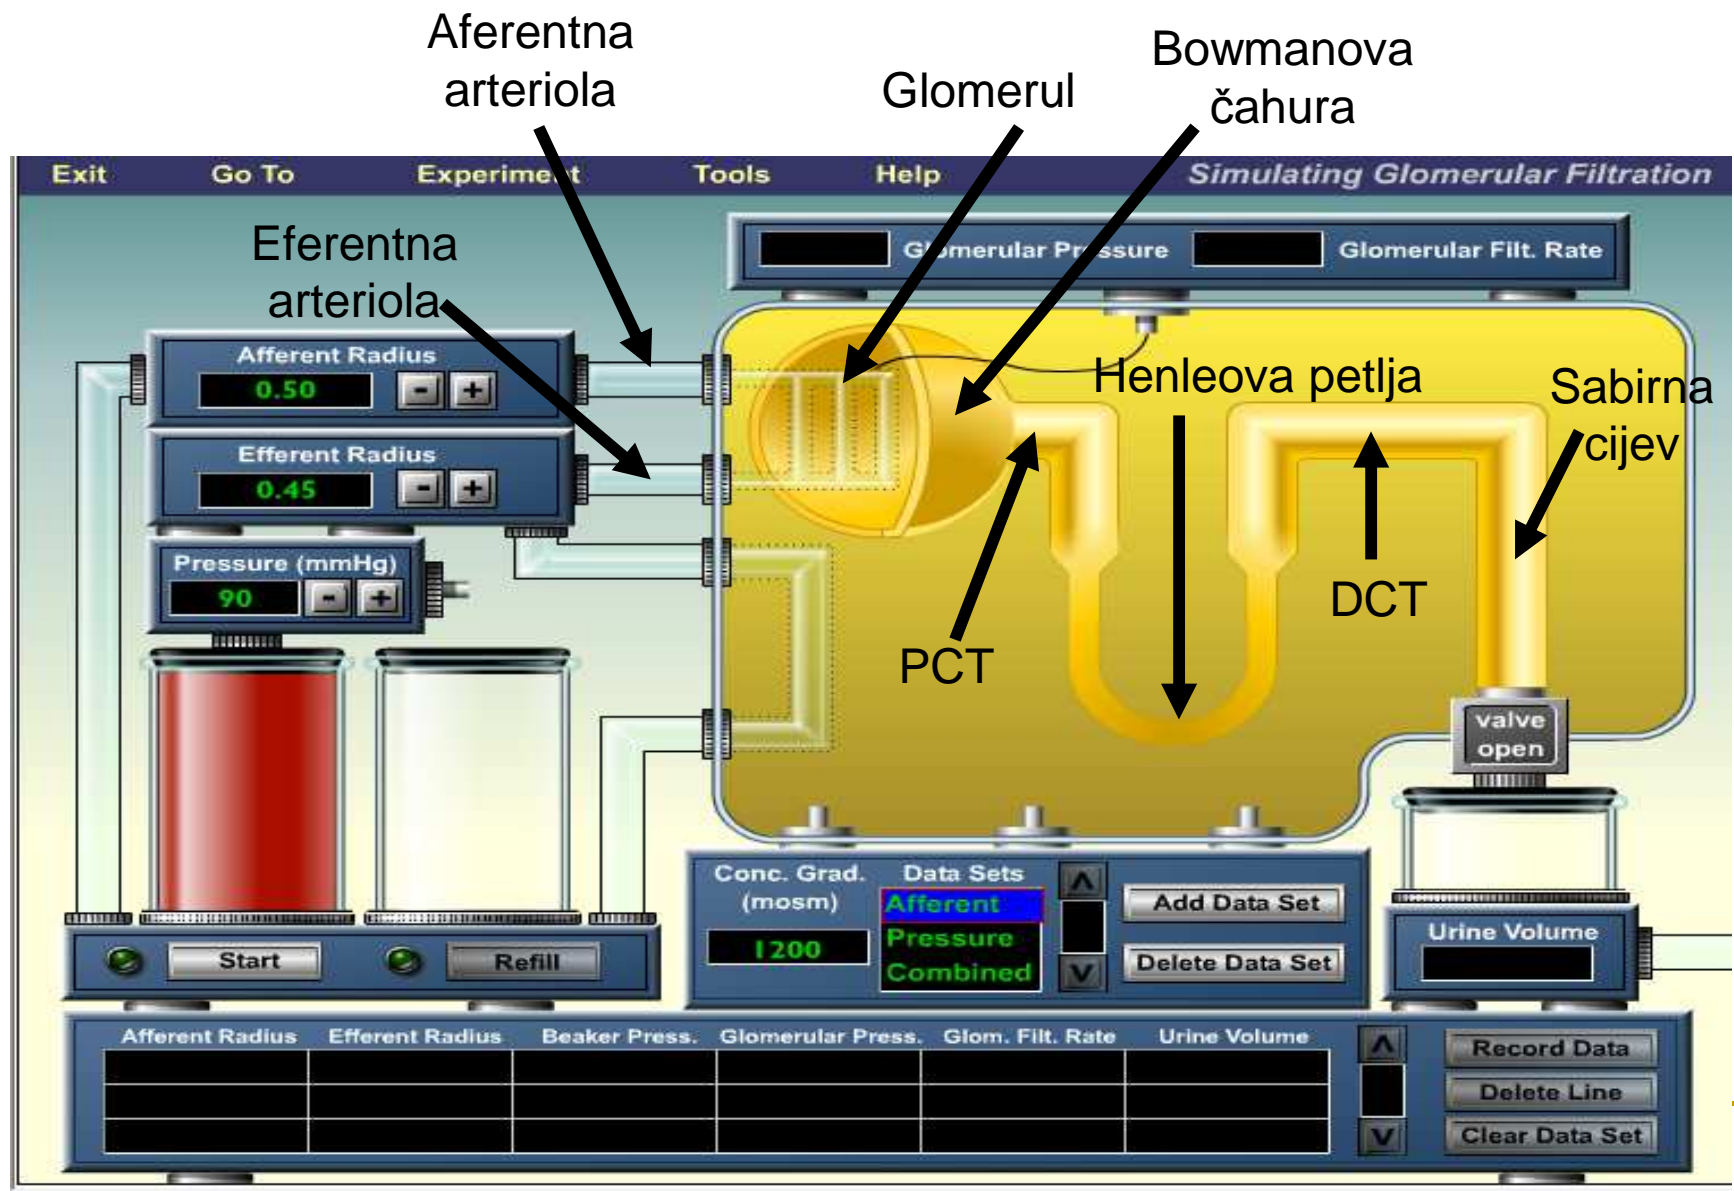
Aferentna arteriola

Glomerul

Bowmanova čahura

Exit Go To Experiment Tools Help Simulating Glomerular Filtration

Eferentna arteriola

Glomerular Pressure Glomerular Filt. Rate

Afferent Radius
0.50
- +

Efferent Radius
0.45
- +

Pressure (mmHg)
90
- +

Henleova petlja

Sabirna cijev

DCT

PCT

valve open

Start Refill

Conc. Grad. (mosm)
1200

Data Sets
Afferent
Pressure
Combined

Add Data Set
Delete Data Set

Urine Volume

| Afferent Radius | Efferent Radius | Beaker Press. | Glomerular Press. | Glom. Filt. Rate | Urine Volume |
|---|---|---|---|---|---|
| | | | | | |
| | | | | | |
| | | | | | |

Record Data
Delete Line
Clear Data Set